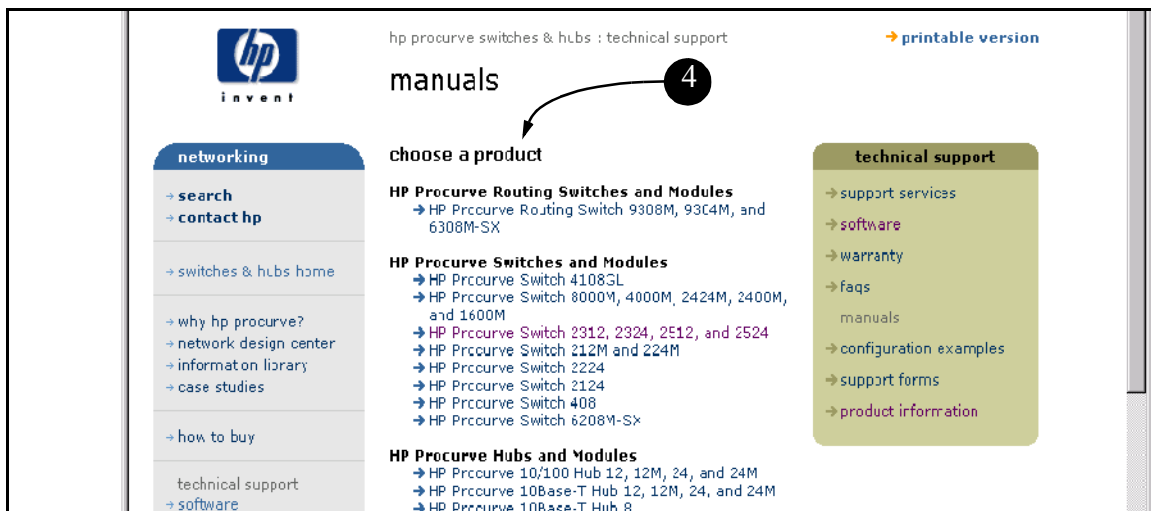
hp
invent

hp procurve switches & hubs : technical support

→ printable version

manuals

4

networking

→ search
→ contact hp

→ switches & hubs home

→ why hp procurve?
→ network design center
→ information library
→ case studies

→ how to buy

technical support
→ software

choose a product

HP Procurve Routing Switches and Modules
→ HP Procurve Routing Switch 9308M, 9304M, and 6308M-SX

HP Procurve Switches and Modules
→ HP Procurve Switch 4108GL
→ HP Procurve Switch 8000M, 4000M, 2424M, 2400M, and 1600M
→ HP Procurve Switch 2312, 2324, 2512, and 2524
→ HP Procurve Switch 212M and 224M
→ HP Procurve Switch 2224
→ HP Procurve Switch 2124
→ HP Procurve Switch 408
→ HP Procurve Switch 6208M-SX

HP Procurve Hubs and Modules
→ HP Procurve 10/100 Hub 12, 12M, 24, and 24M
→ HP Procurve 10Base-T Hub 12, 12M, 24, and 24M
→ HP Procurve 10Base-T Hub 8

technical support

→ support services
→ software
→ warranty
→ faqs
manuals
→ configuration examples
→ support forms
→ product information